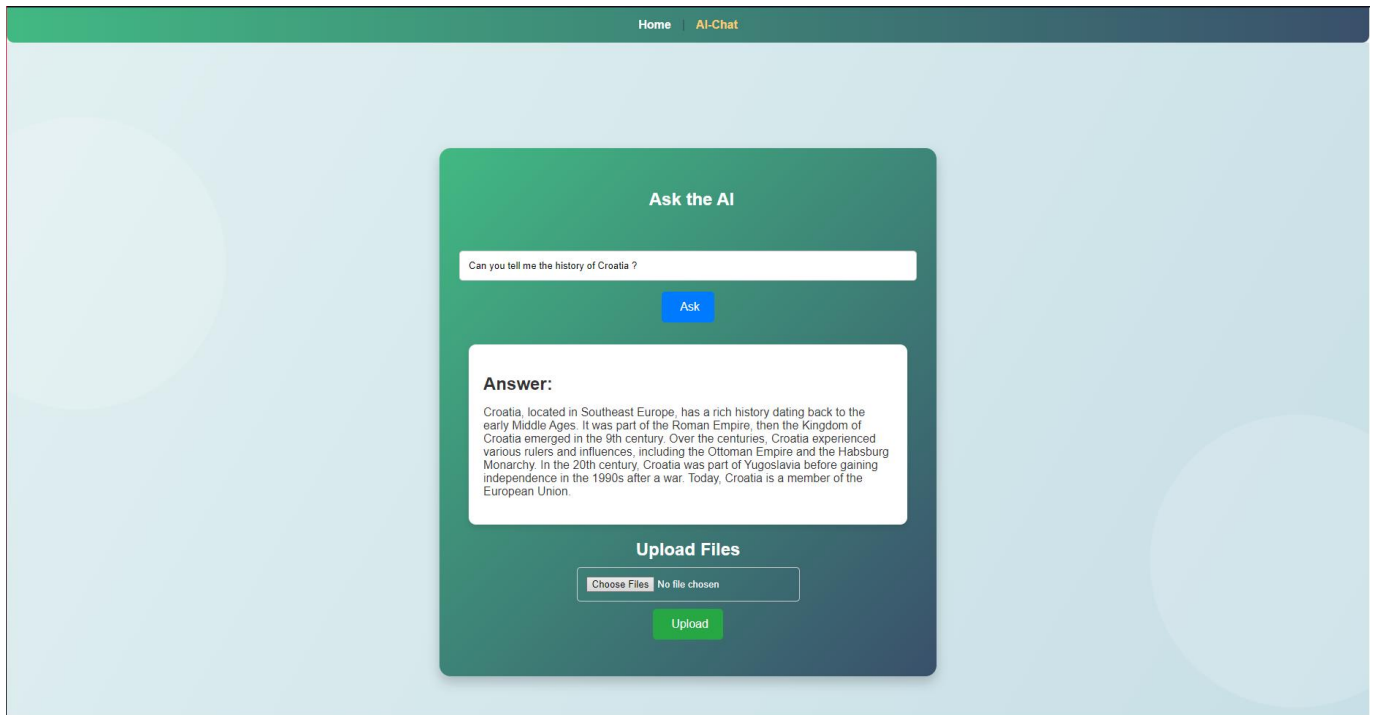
Home | AI-Chat

Ask the AI

Can you tell me the history of Croatia ?

Ask

Answer:

Croatia, located in Southeast Europe, has a rich history dating back to the early Middle Ages. It was part of the Roman Empire, then the Kingdom of Croatia emerged in the 9th century. Over the centuries, Croatia experienced various rulers and influences, including the Ottoman Empire and the Habsburg Monarchy. In the 20th century, Croatia was part of Yugoslavia before gaining independence in the 1990s after a war. Today, Croatia is a member of the European Union.

Upload Files

Choose Files No file chosen

Upload